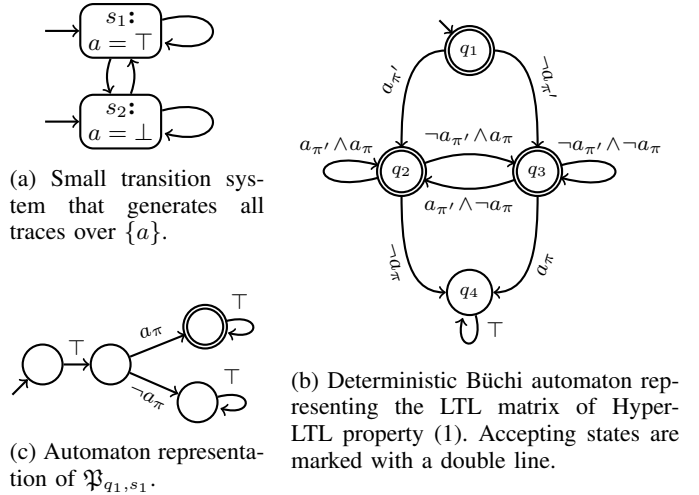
$s_1$:
$a = \top$

$s_2$:
$a = \bot$

(a) Small transition system that generates all traces over $\{a\}$.

$\top$

$a_\pi$

$\top$

$\neg a_\pi$

(c) Automaton representation of $\mathfrak{P}_{q_1,s_1}$.

$q_1$

$a_{\pi'}$

$\neg a_{\pi'}$

$a_{\pi'} \wedge a_\pi$

$\neg a_{\pi'} \wedge a_\pi$

$\neg a_{\pi'} \wedge \neg a_\pi$

$q_2$

$q_3$

$a_{\pi'} \wedge \neg a_\pi$

$\neg a_\pi$

$a_\pi$

$q_4$

$\top$

(b) Deterministic Büchi automaton representing the LTL matrix of HyperLTL property (1). Accepting states are marked with a double line.